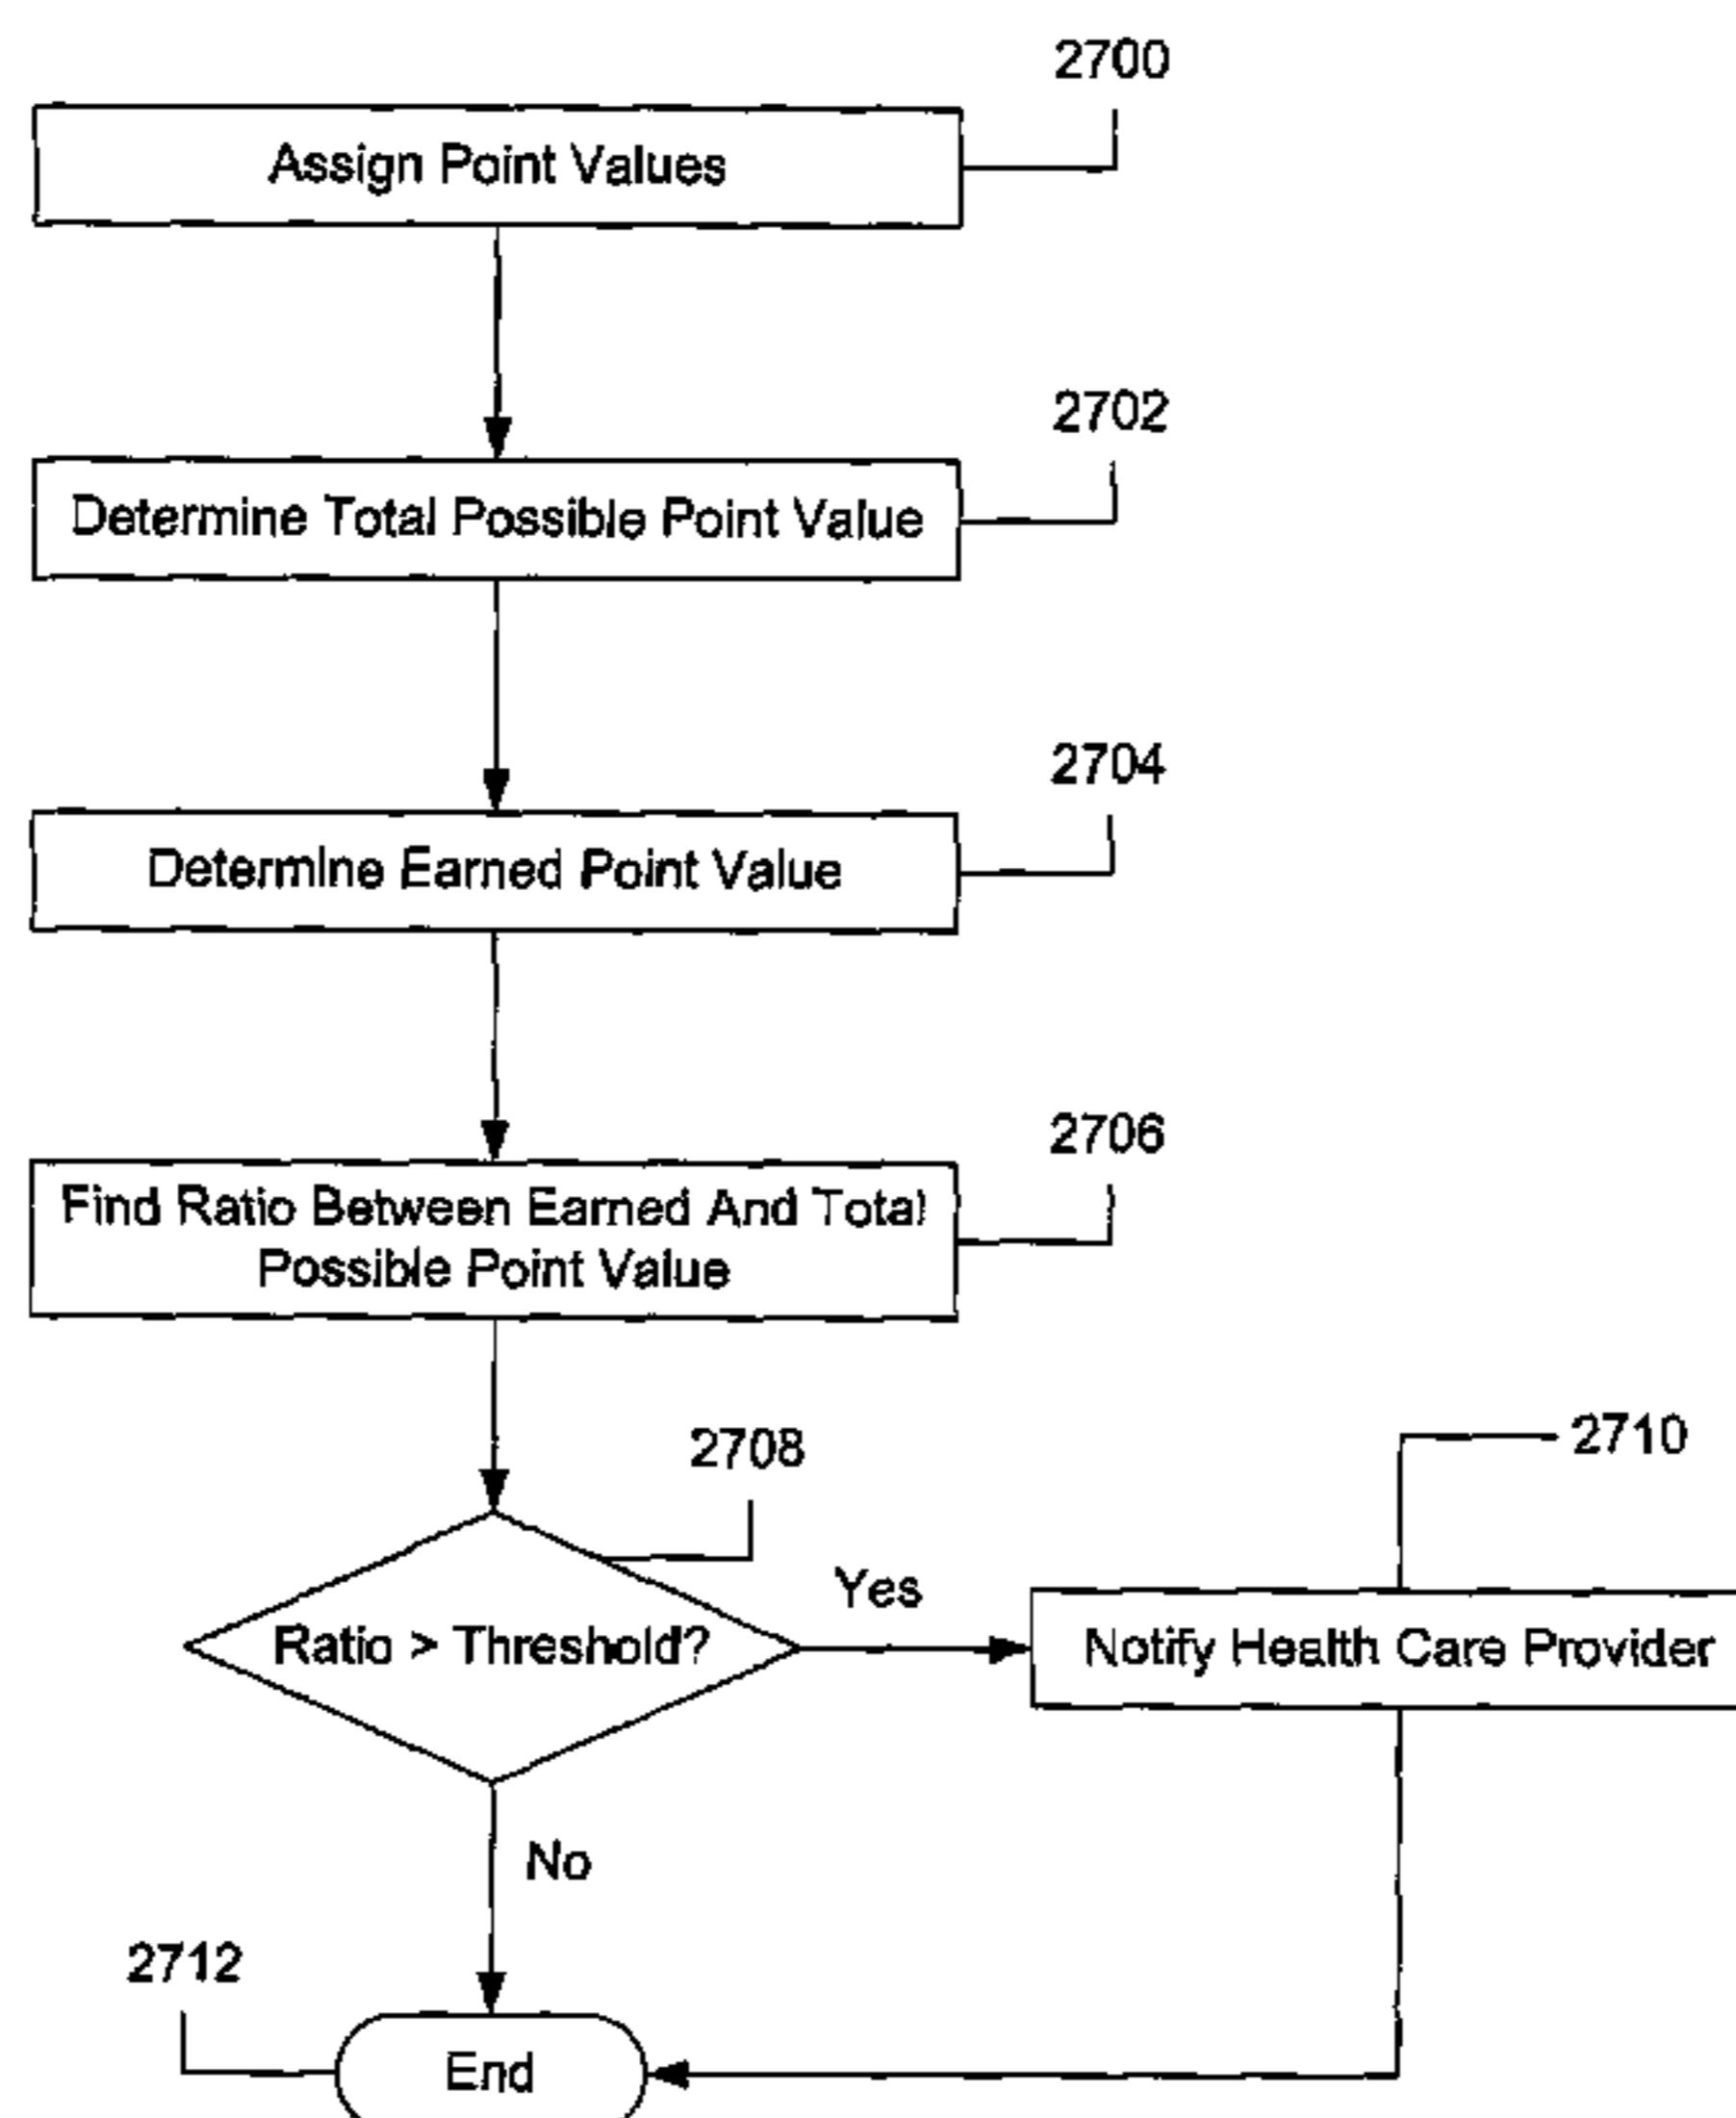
2700

Assign Point Values

2702

Determine Total Possible Point Value

2704

Determine Earned Point Value

2706

Find Ratio Between Earned And Total Possible Point Value

2708

Ratio > Threshold?

Yes

2710

Notify Health Care Provider

No

2712

End